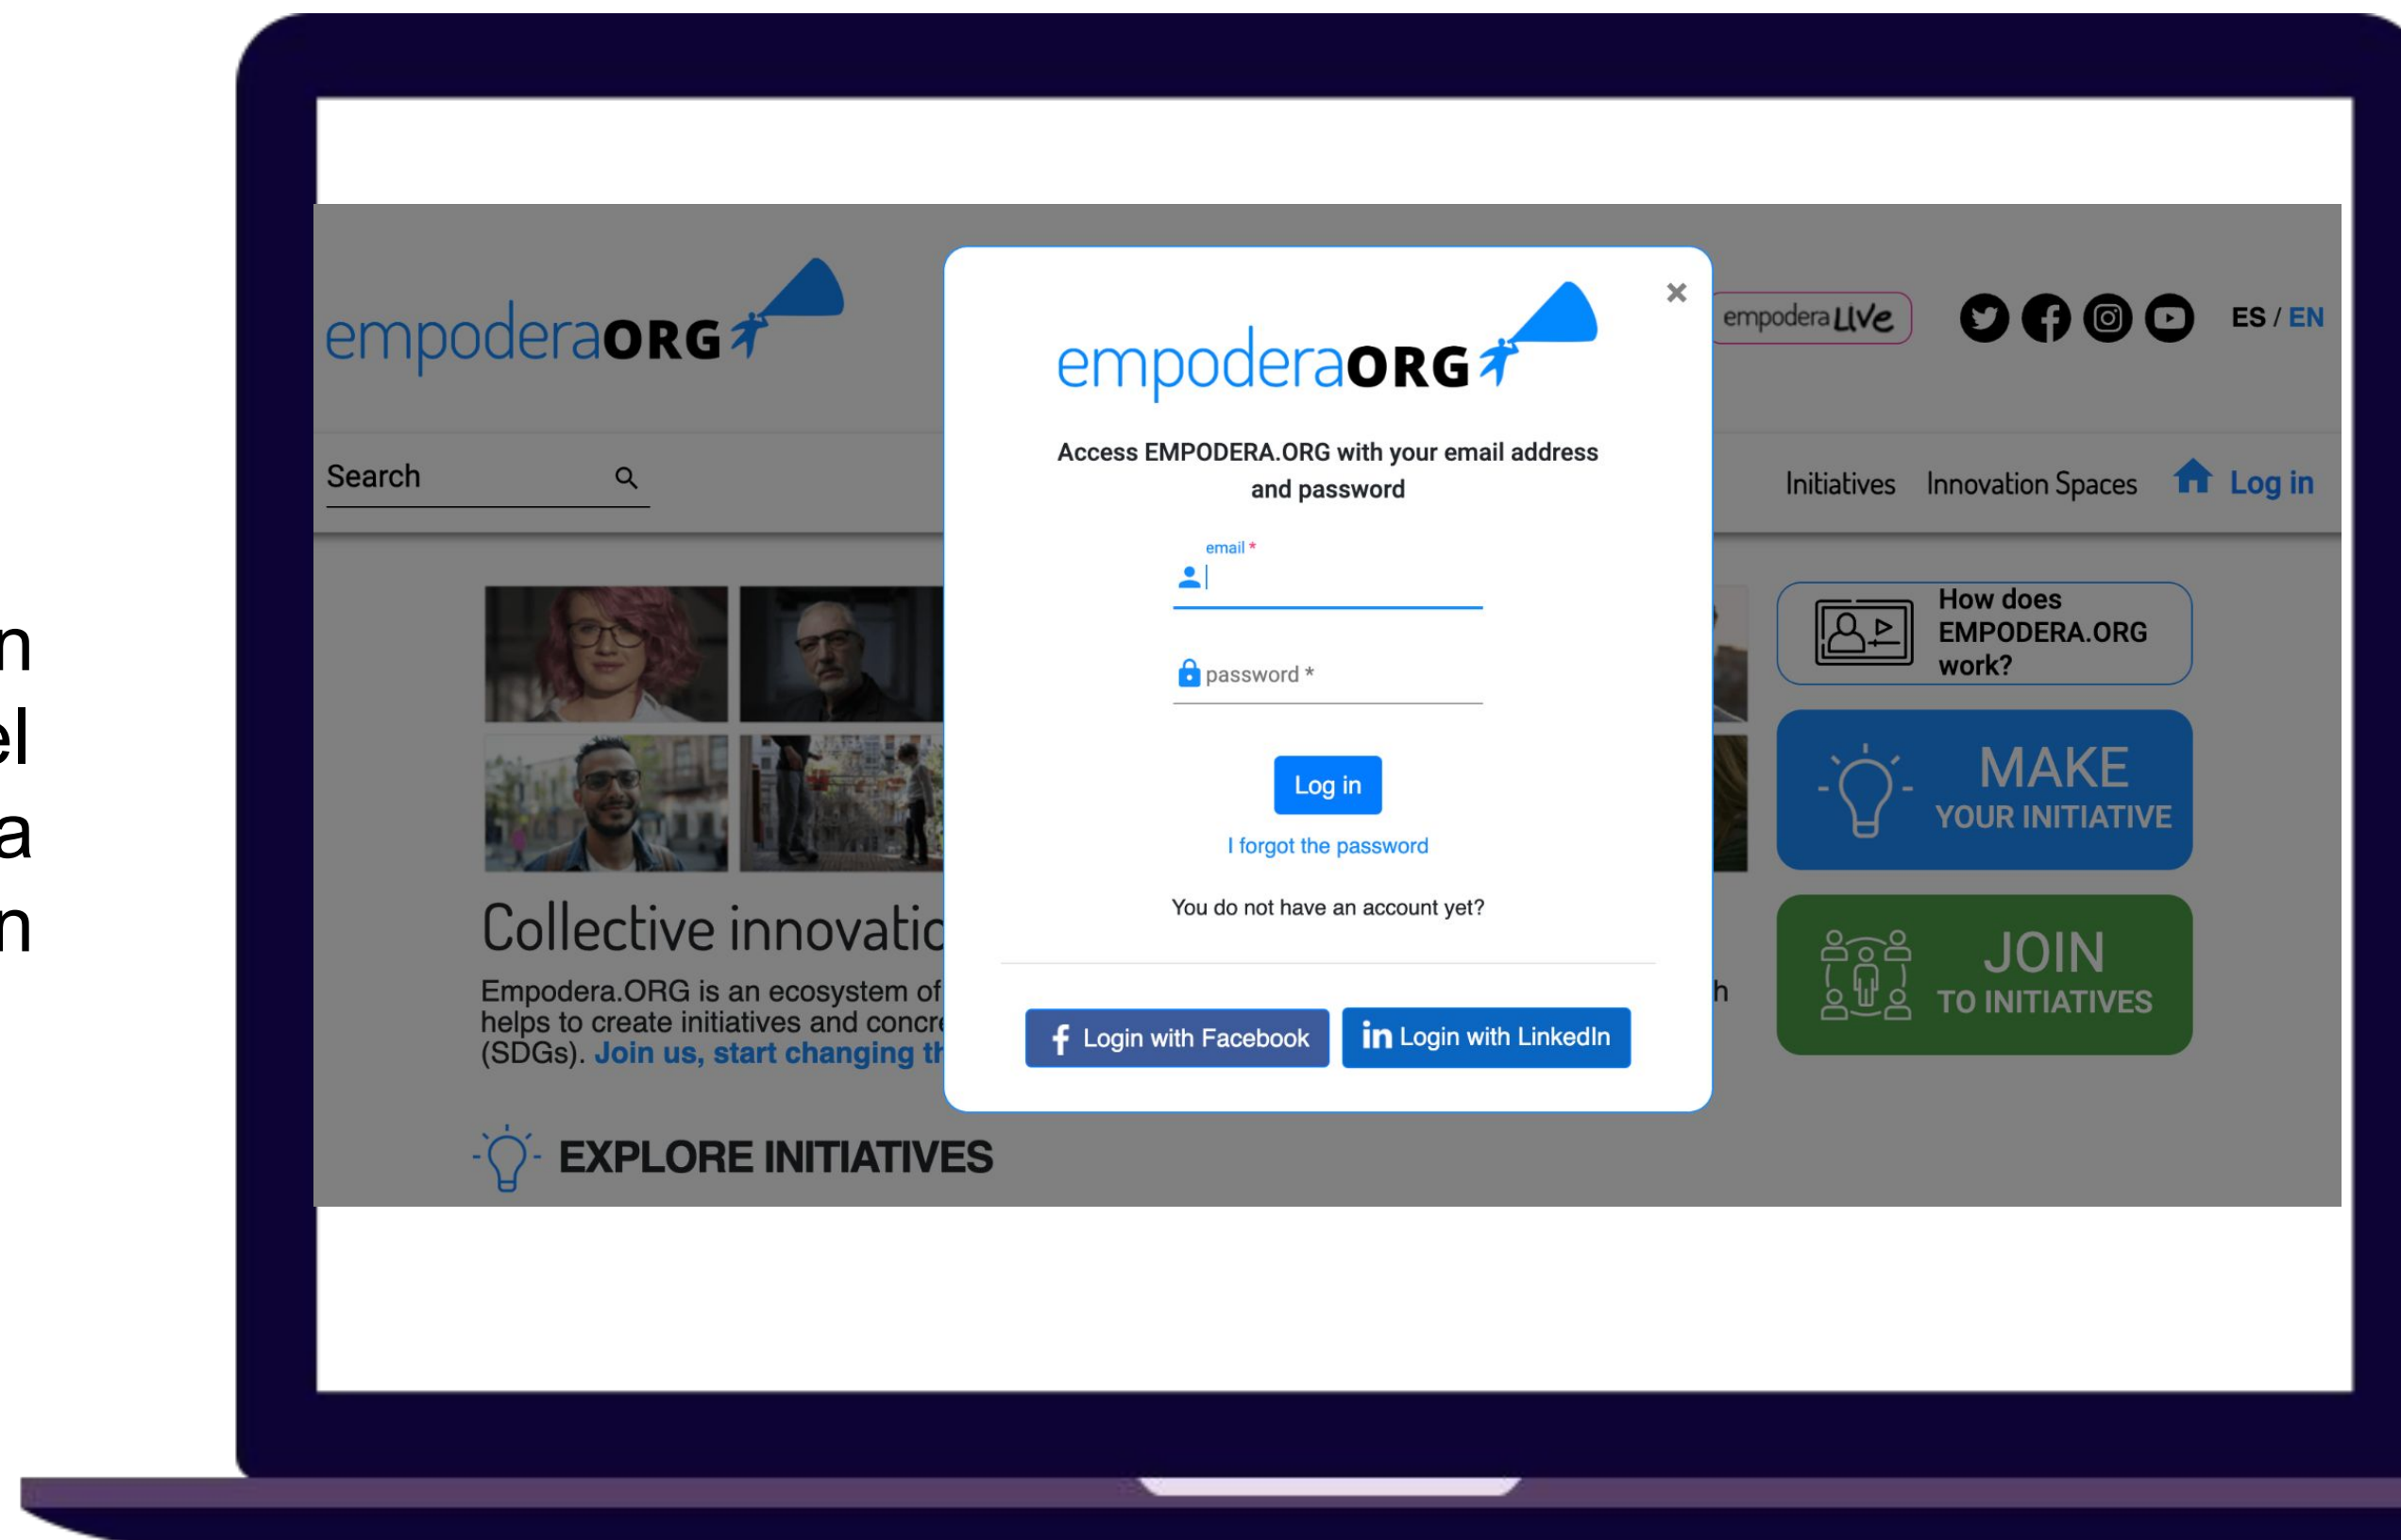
n
el
a
n

empoderaORG

Search

empoderaLIVE

ES / EN

Initiatives Innovation Spaces Log in

How does EMPODERA.ORG work?

MAKE YOUR INITIATIVE

JOIN TO INITIATIVES

Collective innovatic

Empodera.ORG is an ecosystem of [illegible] helps to create initiatives and concr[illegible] (SDGs). Join us, start changing th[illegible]

EXPLORE INITIATIVES

empoderaORG

Access EMPODERA.ORG with your email address and password

email *

password *

Log in

I forgot the password

You do not have an account yet?

Login with Facebook

Login with LinkedIn